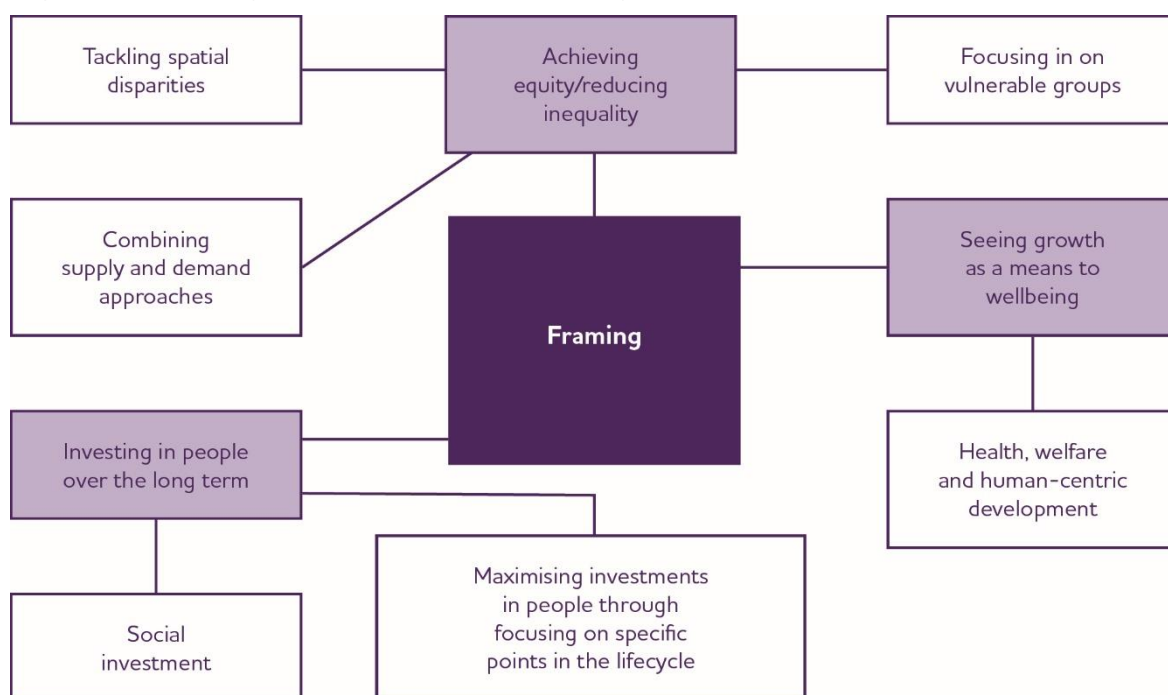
Tackling spatial disparities

Achieving equity/reducing inequality

Focusing in on vulnerable groups

Combining supply and demand approaches

Framing

Seeing growth as a means to wellbeing

Investing in people over the long term

Health, welfare and human-centric development

Maximising investments in people through focusing on specific points in the lifecycle

Social investment